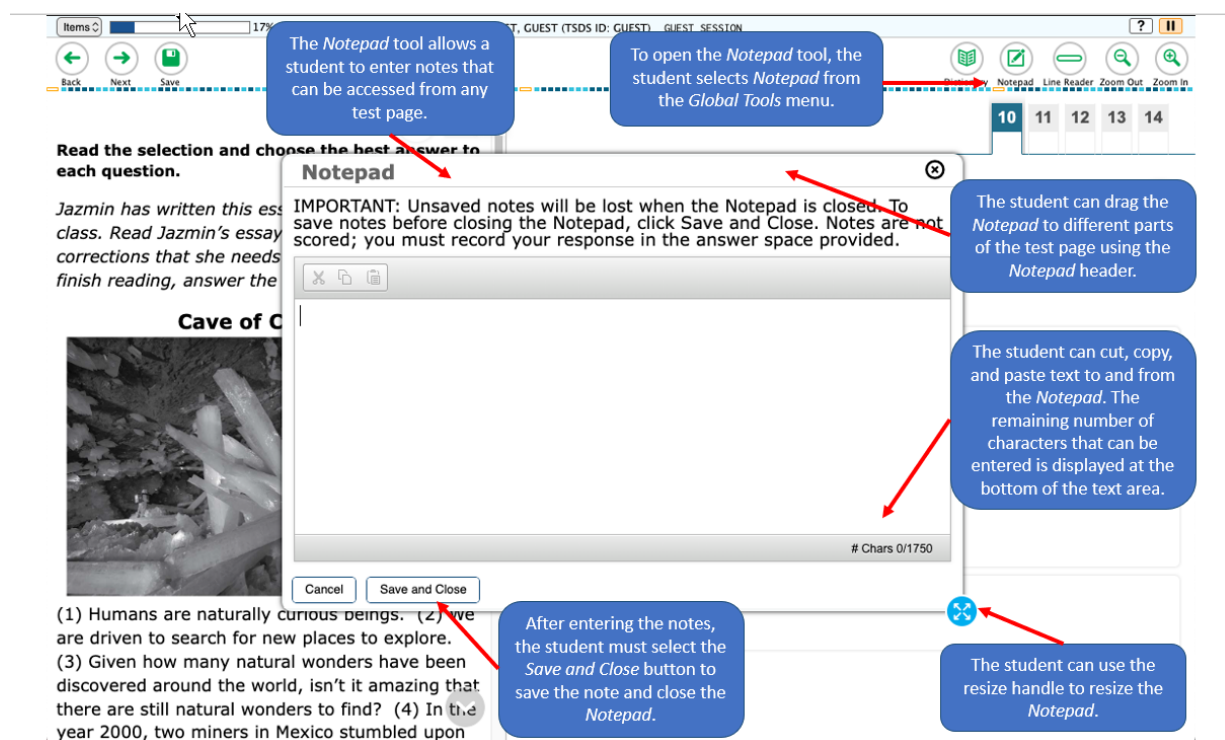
Items 17% T, GUEST (TSDS ID: GUEST) GUEST SESSION ? II

Back Next Save

The *Notepad* tool allows a student to enter notes that can be accessed from any test page.

To open the *Notepad* tool, the student selects *Notepad* from the *Global Tools* menu.

Dictionary Notepad Line Reader Zoom Out Zoom In

10 11 12 13 14

Read the selection and choose the best answer to each question.

*Jazmin has written this ess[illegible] class. Read Jazmin's essay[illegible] corrections that she needs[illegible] finish reading, answer the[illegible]*

Notepad

IMPORTANT: Unsaved notes will be lost when the Notepad is closed. To save notes before closing the Notepad, click Save and Close. Notes are not scored; you must record your response in the answer space provided.

The student can drag the *Notepad* to different parts of the test page using the *Notepad* header.

Cave of C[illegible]

The student can cut, copy, and paste text to and from the *Notepad*. The remaining number of characters that can be entered is displayed at the bottom of the text area.

# Chars 0/1750

Cancel Save and Close

(1) Humans are naturally curious beings. (2) We are driven to search for new places to explore. (3) Given how many natural wonders have been discovered around the world, isn't it amazing that there are still natural wonders to find? (4) In the year 2000, two miners in Mexico stumbled upon

After entering the notes, the student must select the *Save and Close* button to save the note and close the *Notepad*.

The student can use the resize handle to resize the *Notepad*.